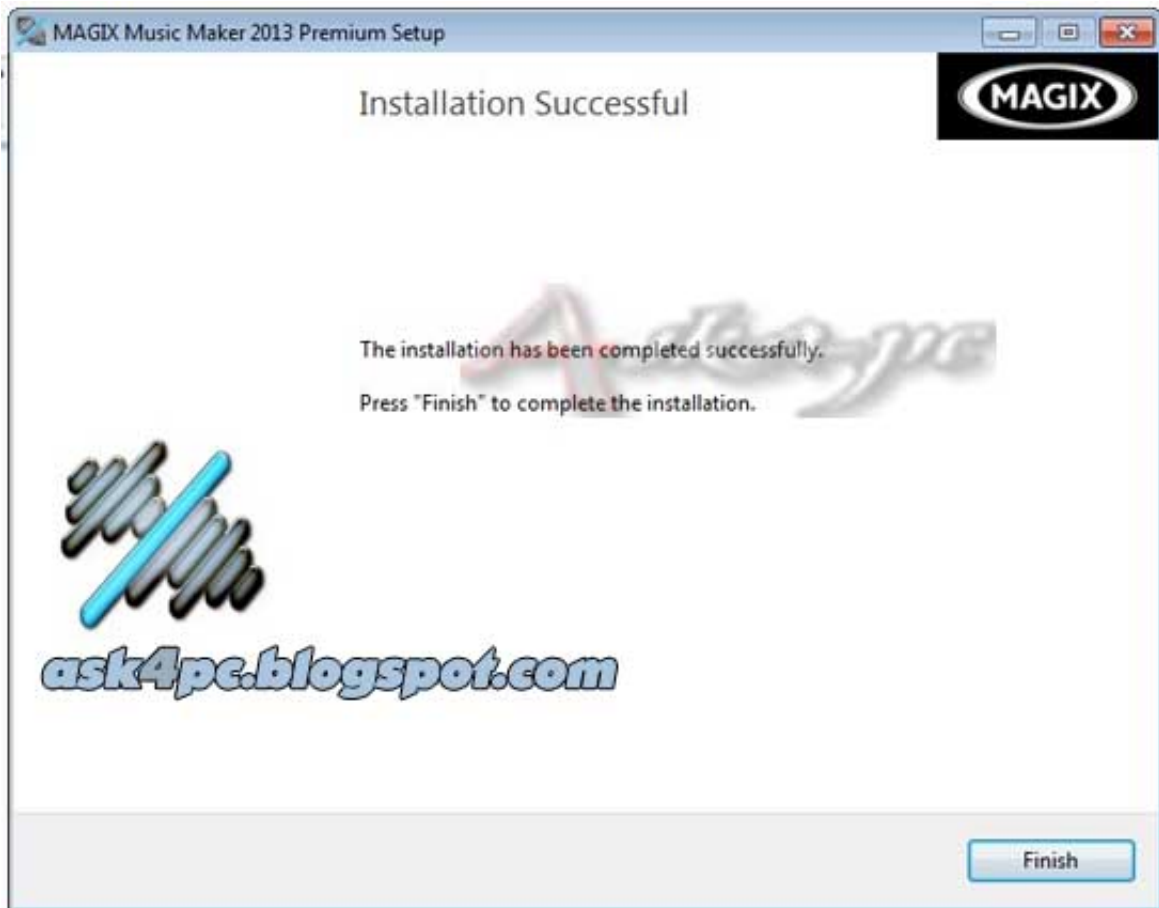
MAGIX Music Maker 2013 Premium Setup

Installation Successful

MAGIX

Ask4pc

The installation has been completed successfully.

Press "Finish" to complete the installation.

ask4pc.blogspot.com

Finish